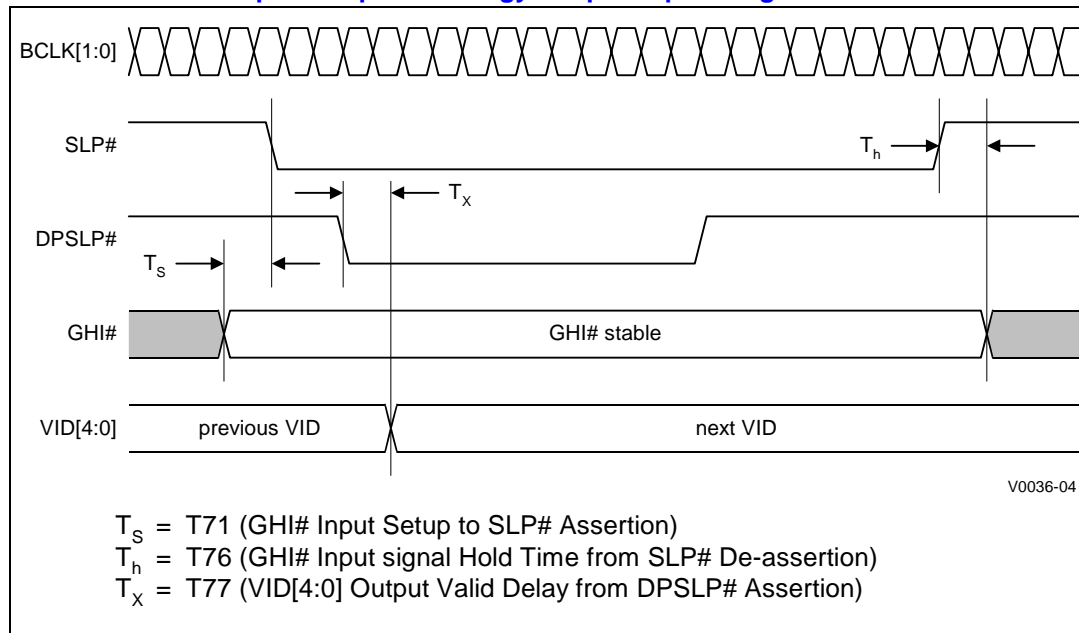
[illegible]

BCLK[1:0]

SLP#

$T_h$

$T_X$

DPSLP#

$T_S$

GHI#

GHI# stable

VID[4:0]

previous VID

next VID

V0036-04

$T_S$ = T71 (GHI# Input Setup to SLP# Assertion)
$T_h$ = T76 (GHI# Input signal Hold Time from SLP# De-assertion)
$T_X$ = T77 (VID[4:0] Output Valid Delay from DPSLP# Assertion)